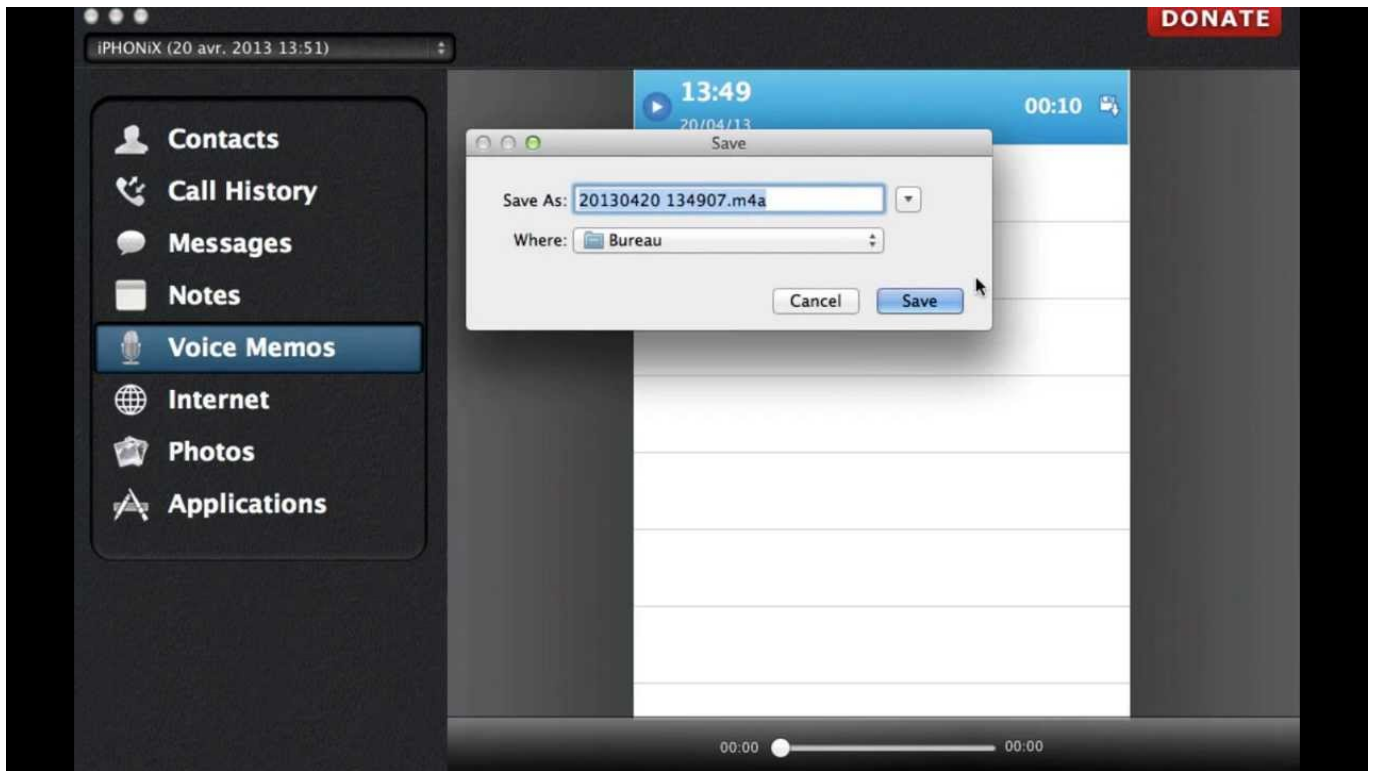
iPHONiX (20 avr. 2013 13:51)

DONATE

Contacts
Call History
Messages
Notes
Voice Memos
Internet
Photos
Applications

13:49
20/04/13
00:10

Save

Save As: 20130420 134907.m4a

Where: Bureau

Cancel
Save

00:00
00:00